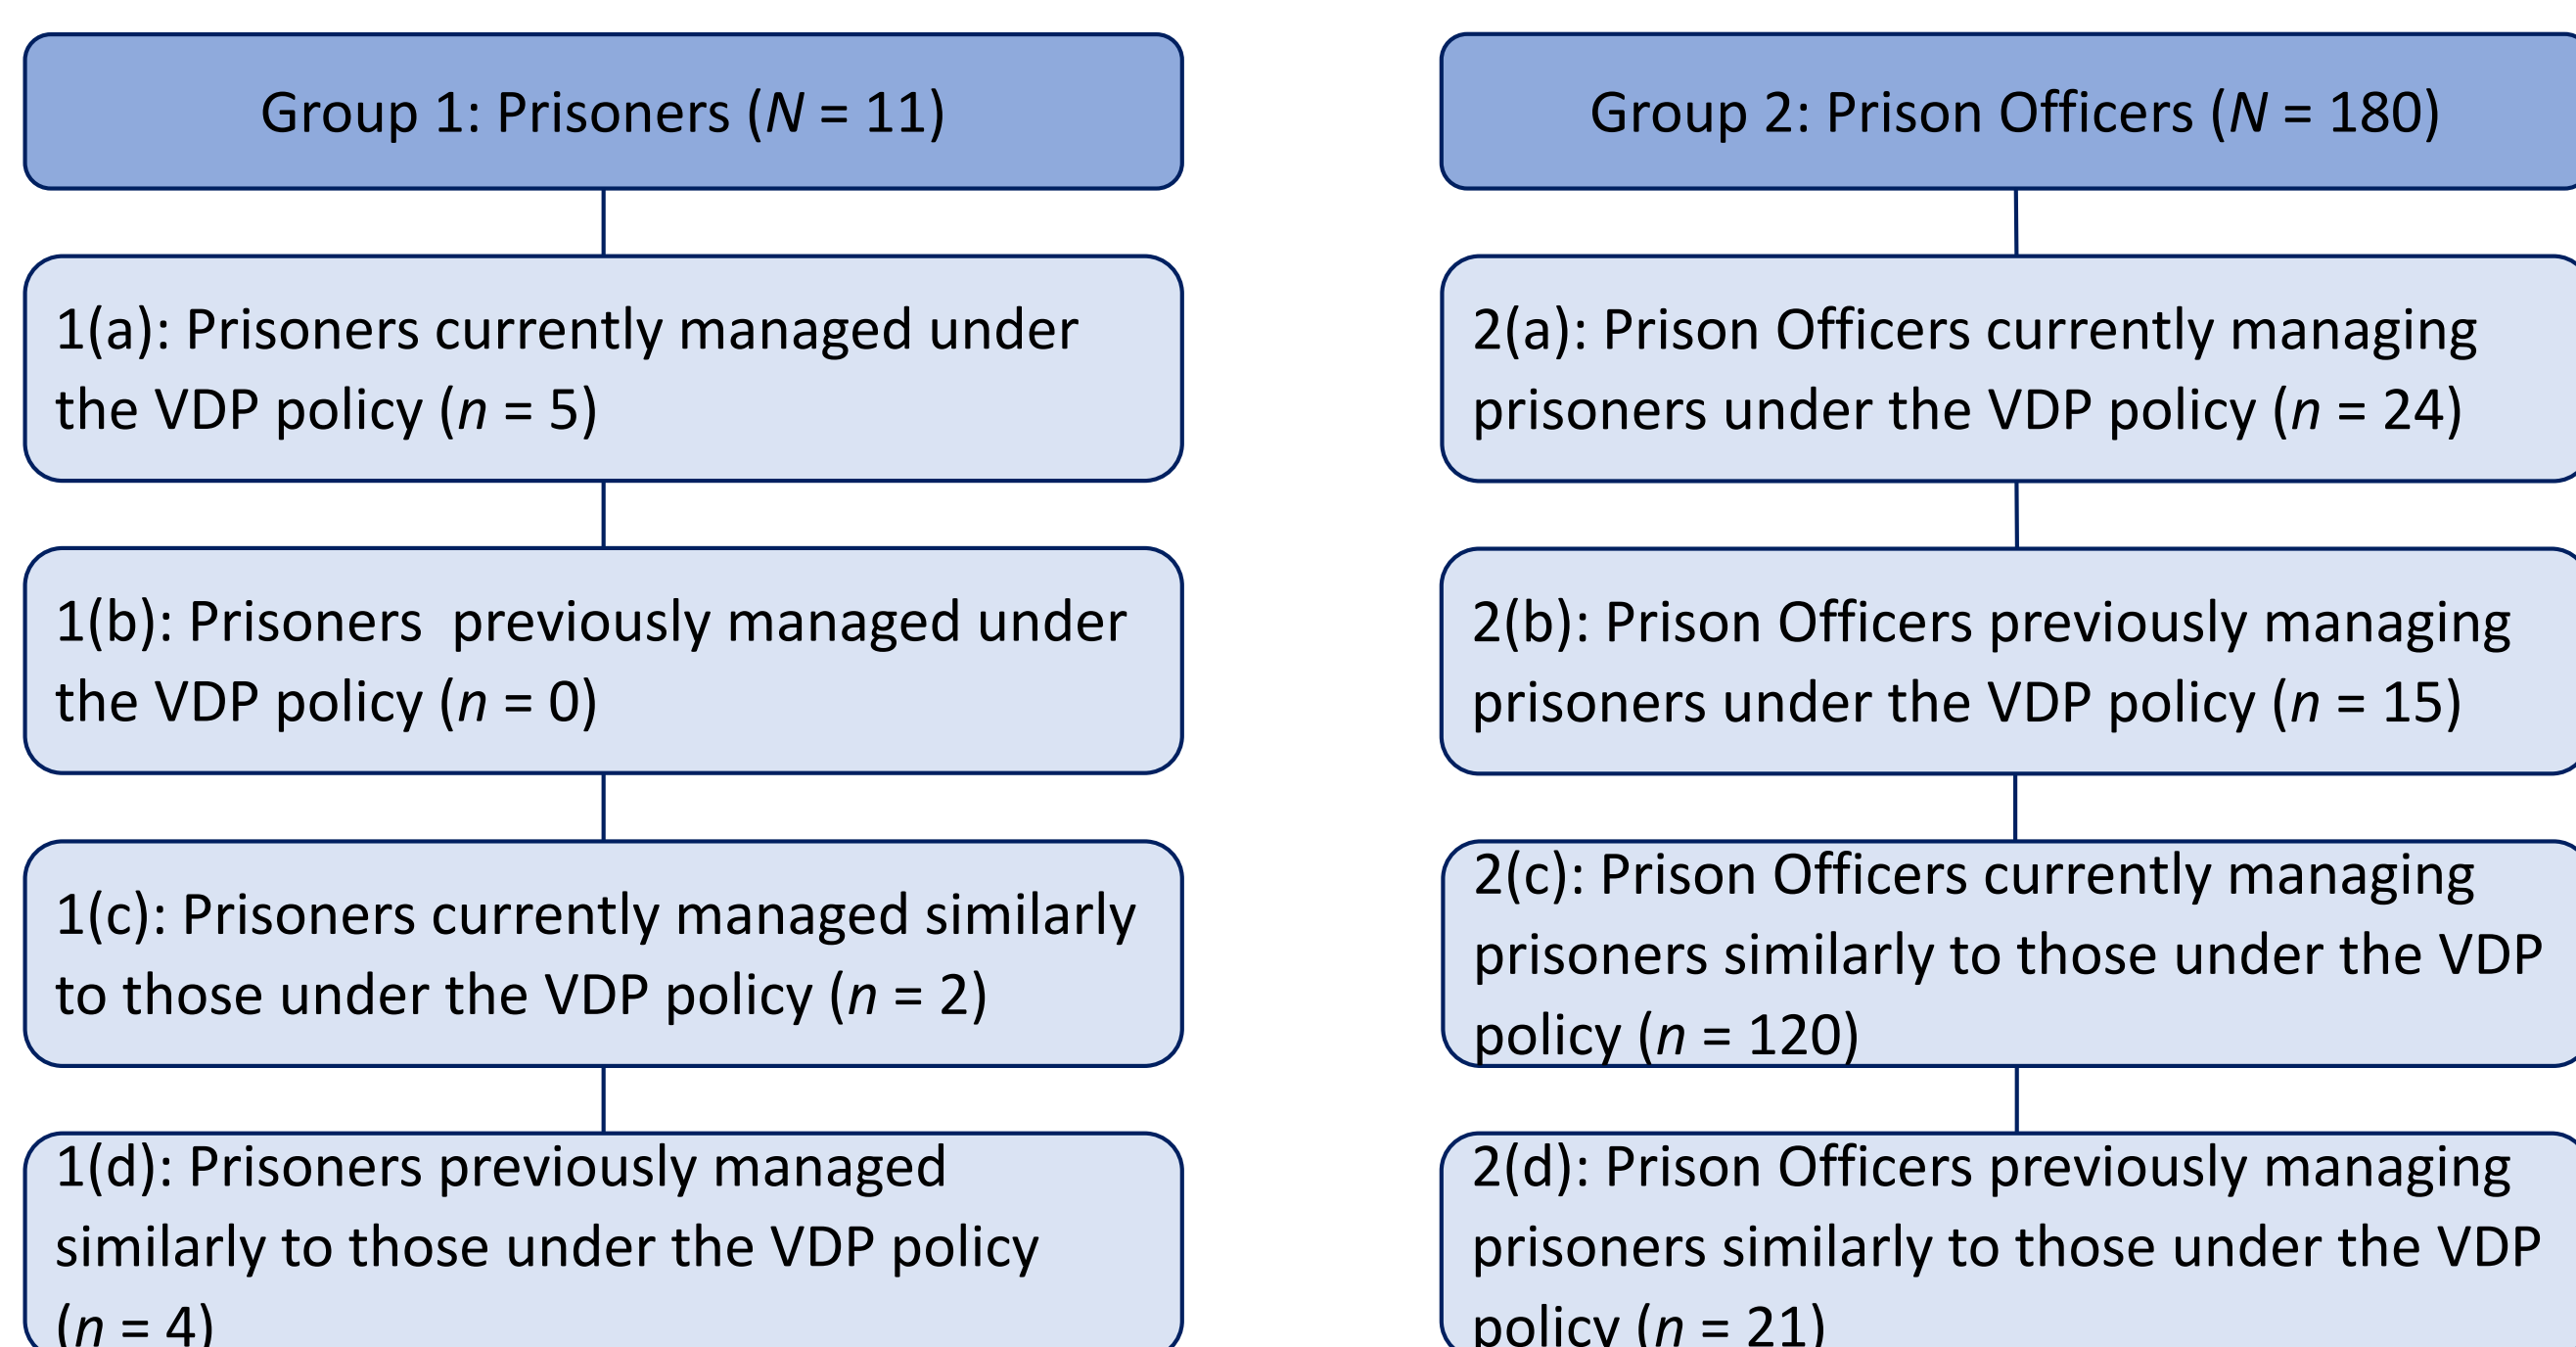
Group 1: Prisoners ($N$ = 11)

1(a): Prisoners currently managed under the VDP policy ($n$ = 5)

1(b): Prisoners previously managed under the VDP policy ($n$ = 0)

1(c): Prisoners currently managed similarly to those under the VDP policy ($n$ = 2)

1(d): Prisoners previously managed similarly to those under the VDP policy ($n$ = 4)

Group 2: Prison Officers ($N$ = 180)

2(a): Prison Officers currently managing prisoners under the VDP policy ($n$ = 24)

2(b): Prison Officers previously managing prisoners under the VDP policy ($n$ = 15)

2(c): Prison Officers currently managing prisoners similarly to those under the VDP policy ($n$ = 120)

2(d): Prison Officers previously managing prisoners similarly to those under the VDP policy ($n$ = 21)